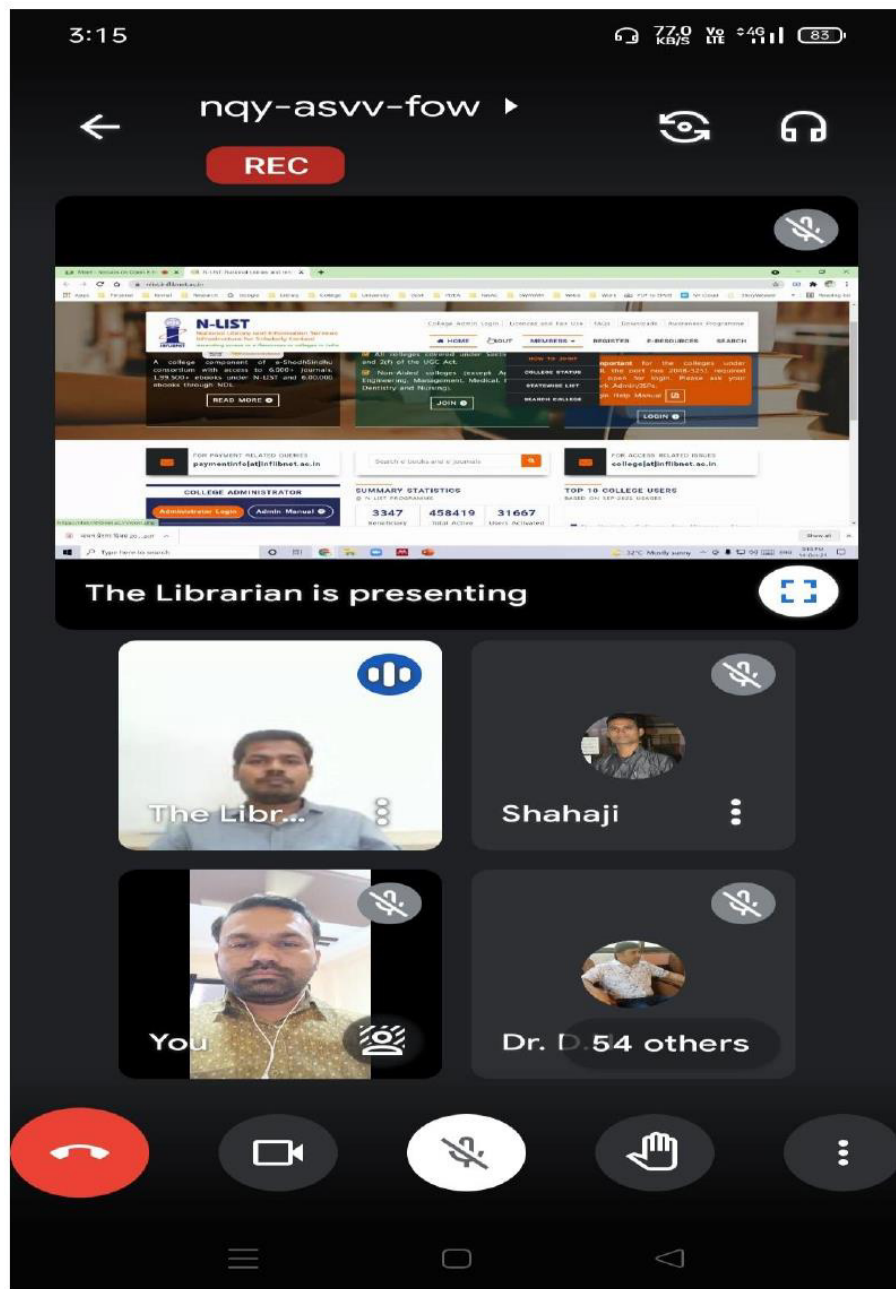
3:15

77.0 KB/S Vo LTE 4G 83

nqy-asvv-fow

REC

N-LIST
National Library and Information Services Infrastructure for Scholarly Content

College Admin Login | Licensed and Fair Use | FAQs | Downloads | Awareness Programme

HOME | ABOUT | MEMBERS | REGISTER | E-RESOURCES | SEARCH

HOW TO JOIN
COLLEGE STATUS
STATEWISE LIST
SEARCH COLLEGE

A college component of e-ShodhSindhu consortium with access to 6,000+ journals, 1,99,500+ ebooks under N-LIST and 6,00,000 ebooks through NDL.

READ MORE

All colleges covered under section 2(f) and 12B of the UGC Act.

Non-Aided colleges (except Agriculture, Engineering, Management, Medical, Pharmacy, Dentistry and Nursing).

JOIN

LOGIN

FOR PAYMENT RELATED QUERIES
paymentinfo[at]inflibnet.ac.in

Search e-books and e-journals

FOR ACCESS RELATED ISSUES
college[at]inflibnet.ac.in

COLLEGE ADMINISTRATOR

Administrator Login | Admin Manual

SUMMARY STATISTICS

| 3347 | 458419 | 31667 |
|---|---|---|
| Beneficiary | Total Active | Users Activated |

TOP 10 COLLEGE USERS

Type here to search

32°C Mostly sunny

The Librarian is presenting

The Libr...

Shahaji

You

Dr. D. 54 others